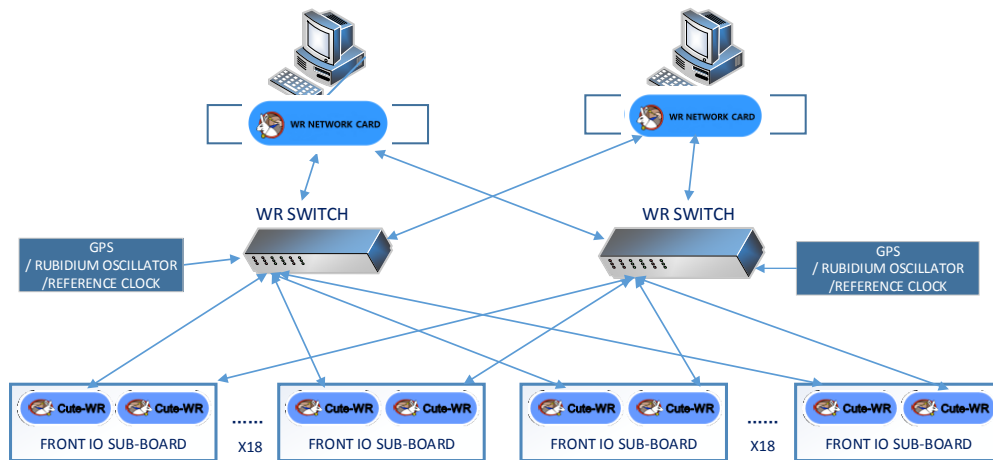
WR NETWORK CARD

WR NETWORK CARD

WR SWITCH

WR SWITCH

GPS / RUBIDIUM OSCILLATOR /REFERENCE CLOCK

GPS / RUBIDIUM OSCILLATOR /REFERENCE CLOCK

Cute-WR Cute-WR
FRONT IO SUB-BOARD

......
X18

Cute-WR Cute-WR
FRONT IO SUB-BOARD

Cute-WR Cute-WR
FRONT IO SUB-BOARD

......
X18

Cute-WR Cute-WR
FRONT IO SUB-BOARD